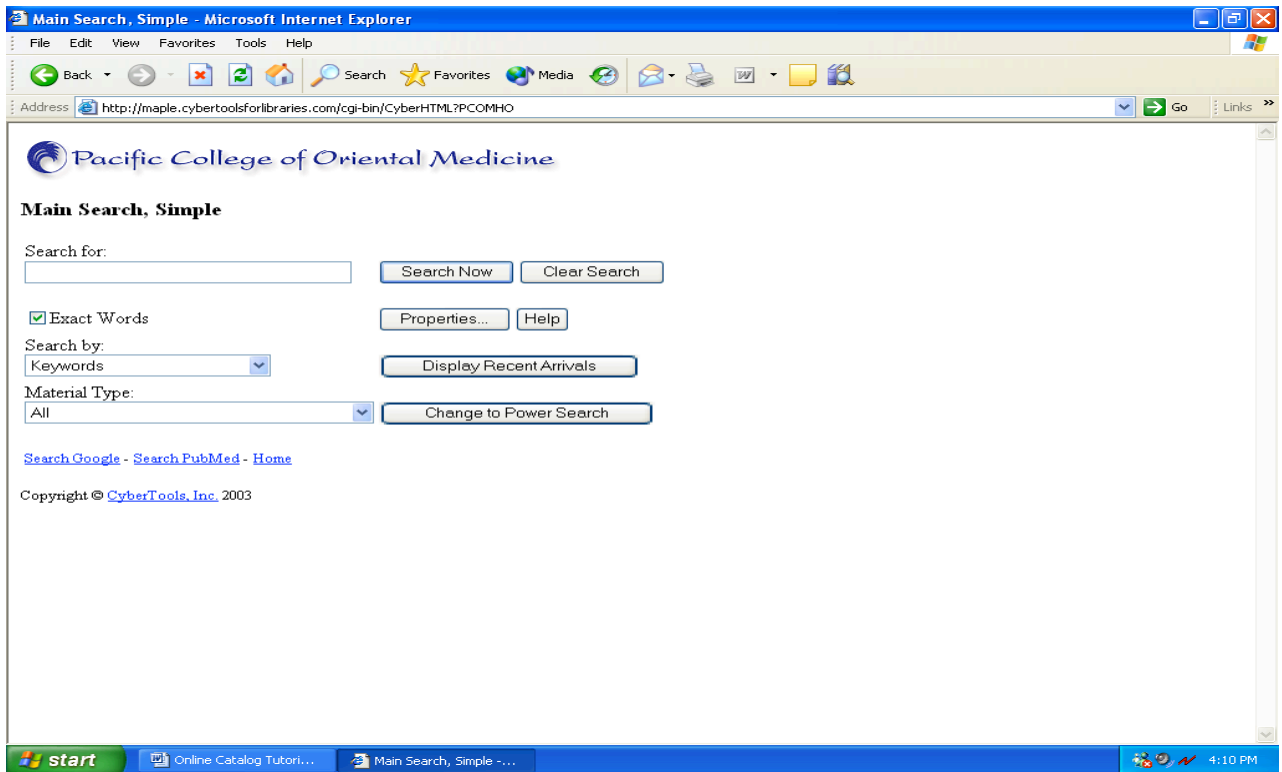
Main Search, Simple - Microsoft Internet Explorer

File Edit View Favorites Tools Help

Back Search Favorites Media

Address http://maple.cybertoolsforlibraries.com/cgi-bin/CyberHTML?PCOMHO Go Links

Pacific College of Oriental Medicine

Main Search, Simple

Search for:

Search Now Clear Search

Exact Words

Properties... Help

Search by:
Keywords

Display Recent Arrivals

Material Type:
All

Change to Power Search

Search Google - Search PubMed - Home

Copyright © CyberTools, Inc. 2003

start Online Catalog Tutori... Main Search, Simple -... 4:10 PM